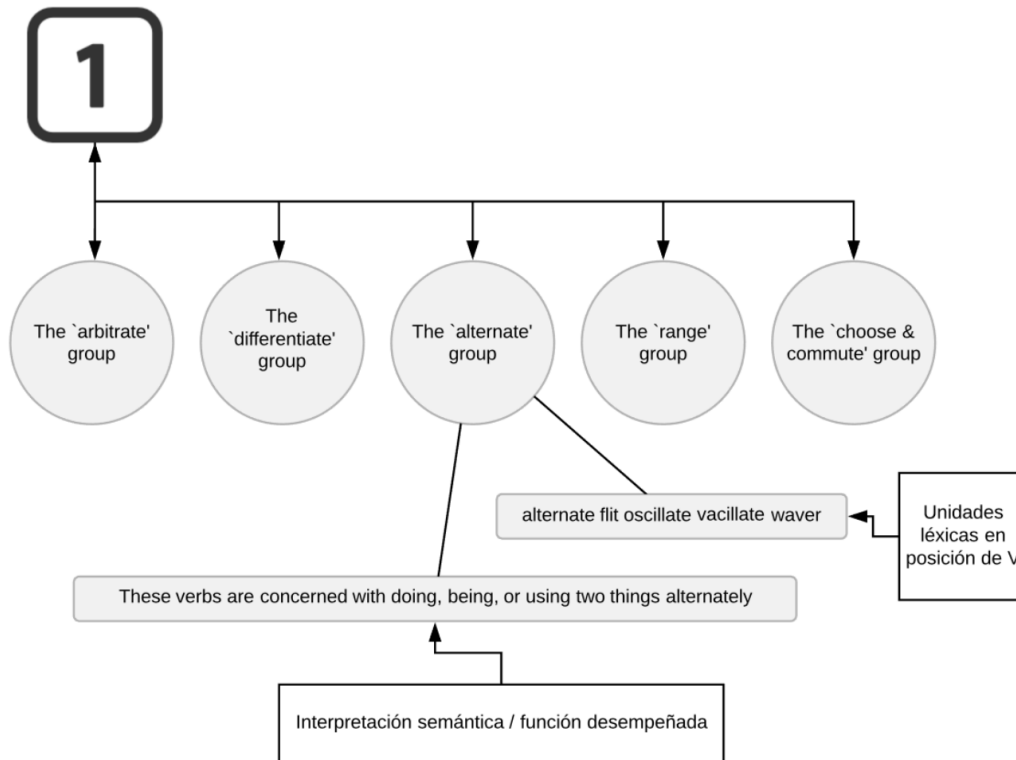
1

The `arbitrate' group

The `differentiate' group

The `alternate' group

The `range' group

The `choose & commute' group

alternate flit oscillate vacillate waver

Unidades léxicas en posición de V

These verbs are concerned with doing, being, or using two things alternately

Interpretación semántica / función desempeñada